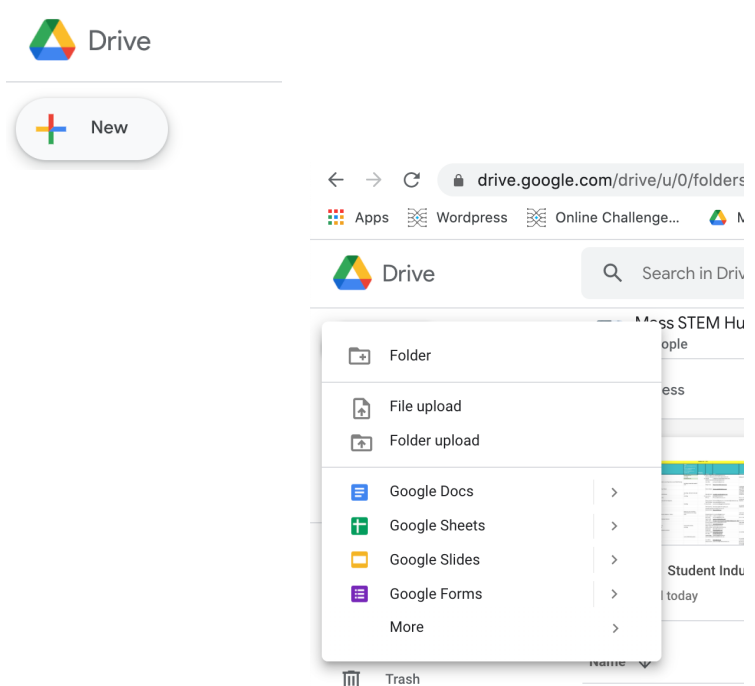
Drive

New

drive.google.com/drive/u/0/folders

Apps Wordpress Online Challenge...

Drive

Search in Driv

Mass STEM Hu
ople

ess

Folder

File upload
Folder upload

Google Docs
Google Sheets
Google Slides
Google Forms
More

Student Indu
l today

Name

Trash